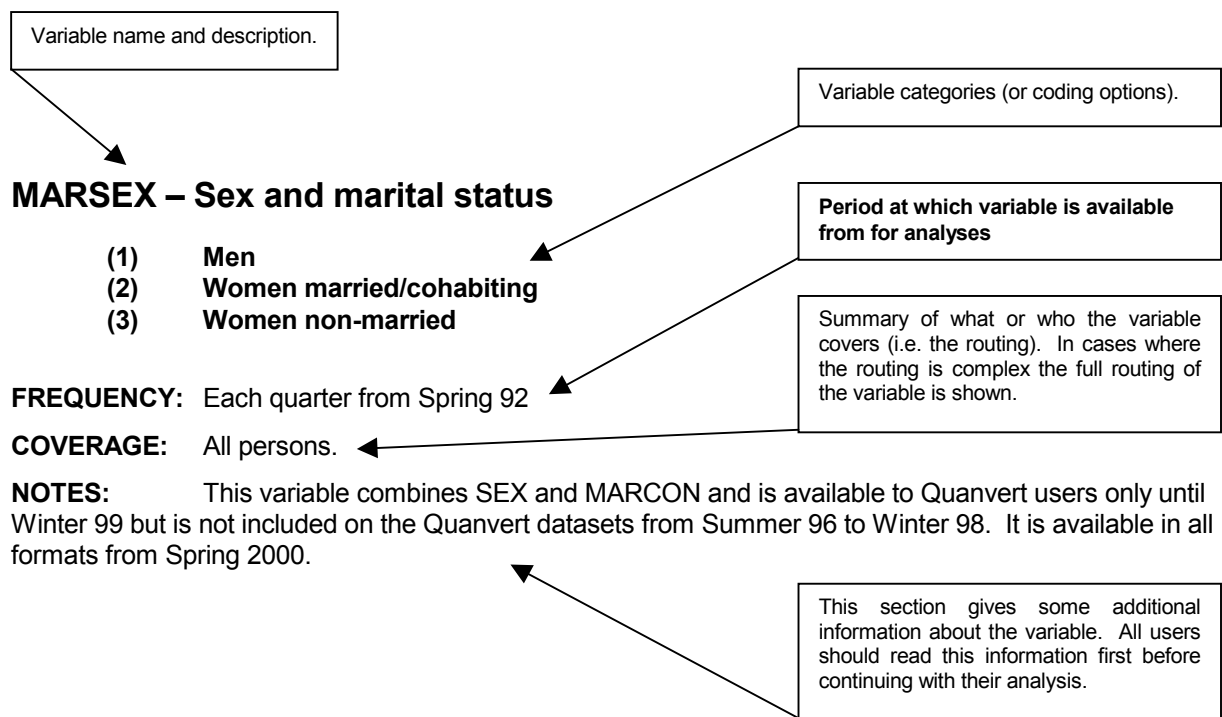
Variable name and description.

Variable categories (or coding options).

MARSEX – Sex and marital status

(1) Men
(2) Women married/cohabiting
(3) Women non-married

Period at which variable is available from for analyses

Summary of what or who the variable covers (i.e. the routing). In cases where the routing is complex the full routing of the variable is shown.

FREQUENCY: Each quarter from Spring 92

COVERAGE: All persons.

NOTES: This variable combines SEX and MARCON and is available to Quanvert users only until Winter 99 but is not included on the Quanvert datasets from Summer 96 to Winter 98. It is available in all formats from Spring 2000.

This section gives some additional information about the variable. All users should read this information first before continuing with their analysis.